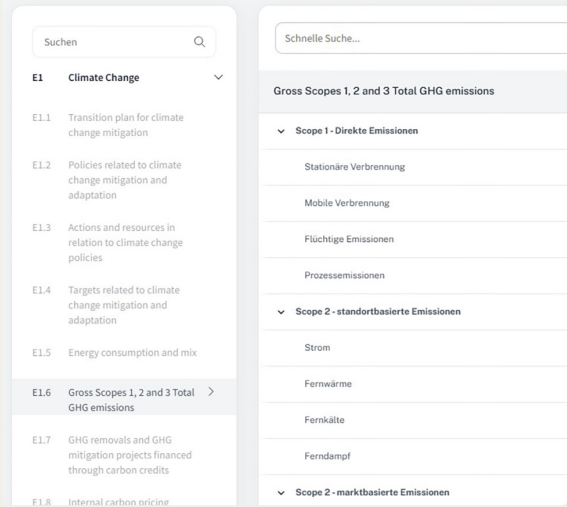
Suchen

E1 Climate Change

E1.1 Transition plan for climate change mitigation

E1.2 Policies related to climate change mitigation and adaptation

E1.3 Actions and resources in relation to climate change policies

E1.4 Targets related to climate change mitigation and adaptation

E1.5 Energy consumption and mix

E1.6 Gross Scopes 1, 2 and 3 Total GHG emissions

E1.7 GHG removals and GHG mitigation projects financed through carbon credits

E1.8 Internal carbon pricing

Schnelle Suche...

Gross Scopes 1, 2 and 3 Total GHG emissions

Scope 1 - Direkte Emissionen

Stationäre Verbrennung

Mobile Verbrennung

Flüchtige Emissionen

Prozessemissionen

Scope 2 - standortbasierte Emissionen

Strom

Fernwärme

Fernkälte

Ferndampf

Scope 2 - marktbasierte Emissionen